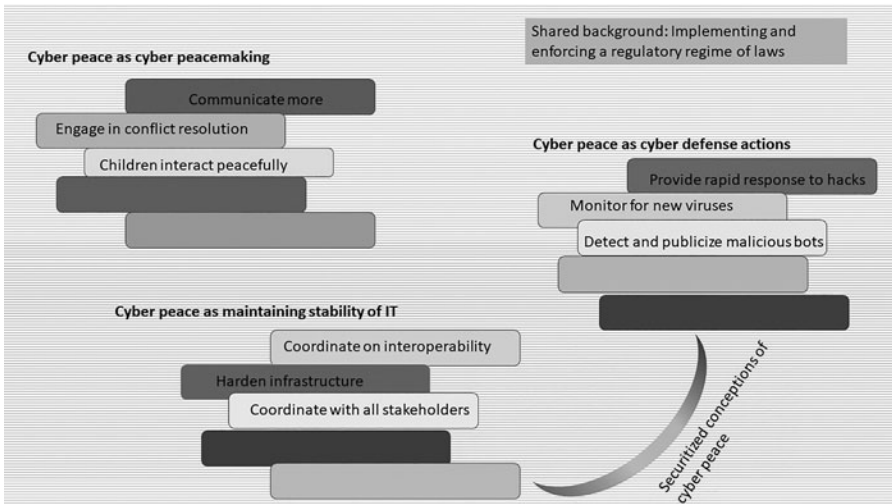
Shared background: Implementing and enforcing a regulatory regime of laws

Cyber peace as cyber peacemaking

Communicate more

Engage in conflict resolution

Children interact peacefully

Cyber peace as cyber defense actions

Provide rapid response to hacks

Monitor for new viruses

Detect and publicize malicious bots

Cyber peace as maintaining stability of IT

Coordinate on interoperability

Harden infrastructure

Coordinate with all stakeholders

Securitized conceptions of cyber peace